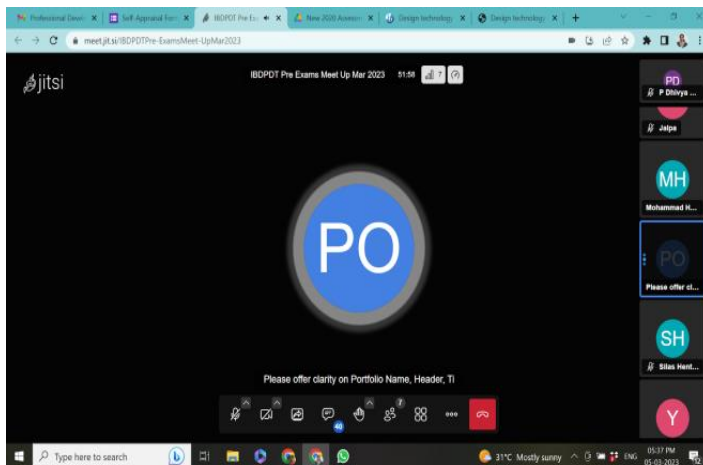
Professional Devel X | Self-Appraisal Form X | IBDPDT Pre Ex X | New 2020 Assessm X | Design technology X | Design technology X | +

meet.jit.si/IBDPDTPre-ExamsMeet-UpMar2023

jitsi

IBDPDT Pre Exams Meet Up Mar 2023 51:58 7

PO

Please offer clarity on Portfolio Name, Header, Ti

40

7

PD
P Dhivya ...

Jalpa

MH
Mohammad H...

PO
Please offer cl...

SH
Silas Hent...

Y

Type here to search

31°C Mostly sunny ENG 05:37 PM 05-03-2023